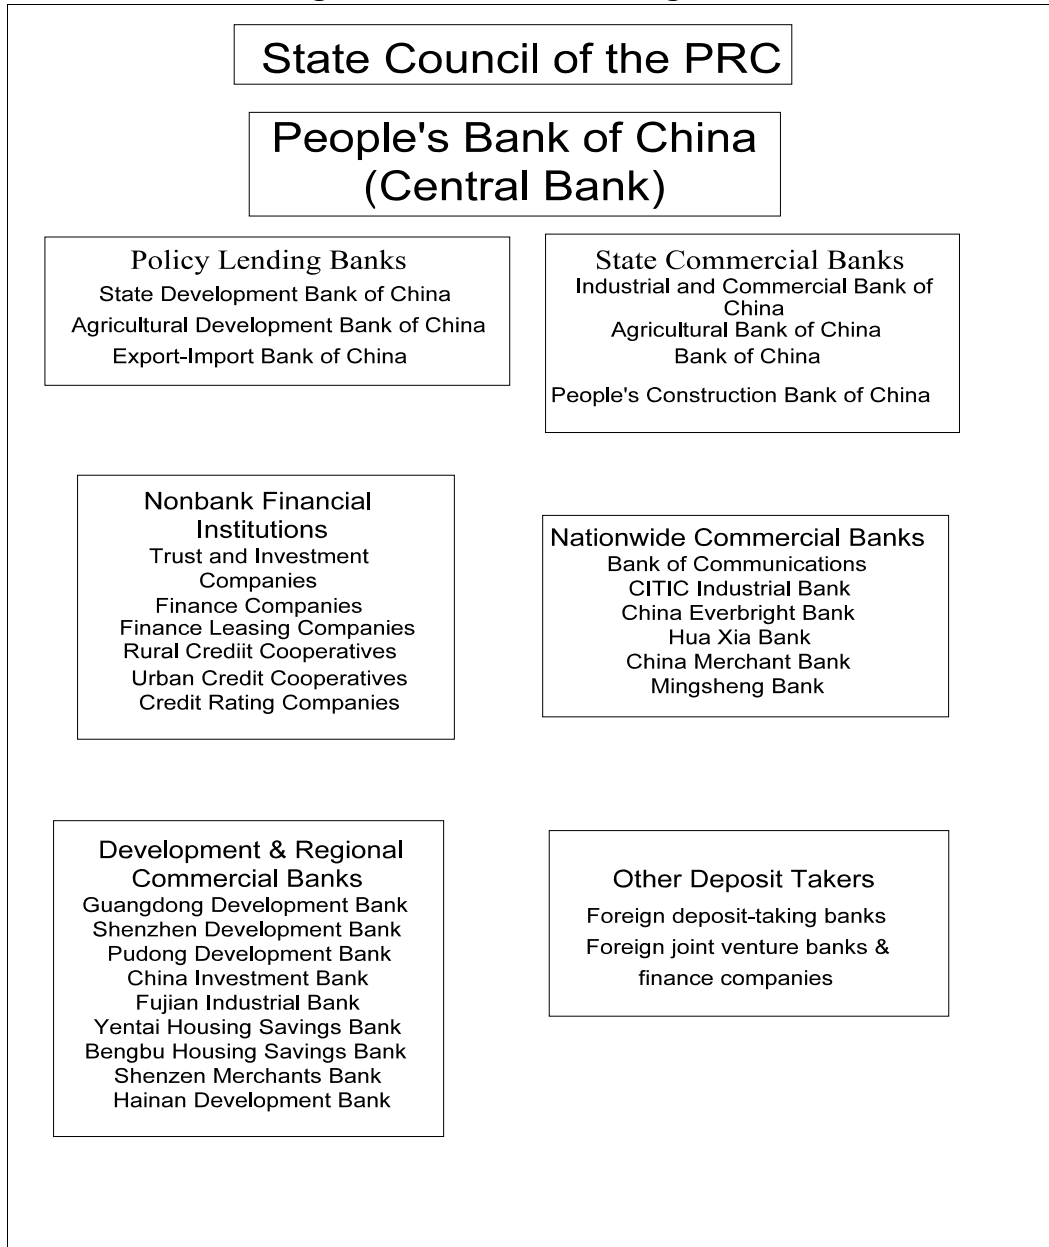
State Council of the PRC

People's Bank of China (Central Bank)

Policy Lending Banks
State Development Bank of China
Agricultural Development Bank of China
Export-Import Bank of China

State Commercial Banks
Industrial and Commercial Bank of China
Agricultural Bank of China
Bank of China
People's Construction Bank of China

Nonbank Financial Institutions
Trust and Investment Companies
Finance Companies
Finance Leasing Companies
Rural Crediit Cooperatives
Urban Credit Cooperatives
Credit Rating Companies

Nationwide Commercial Banks
Bank of Communications
CITIC Industrial Bank
China Everbright Bank
Hua Xia Bank
China Merchant Bank
Mingsheng Bank

Development & Regional Commercial Banks
Guangdong Development Bank
Shenzhen Development Bank
Pudong Development Bank
China Investment Bank
Fujian Industrial Bank
Yentai Housing Savings Bank
Bengbu Housing Savings Bank
Shenzen Merchants Bank
Hainan Development Bank

Other Deposit Takers
Foreign deposit-taking banks
Foreign joint venture banks & finance companies